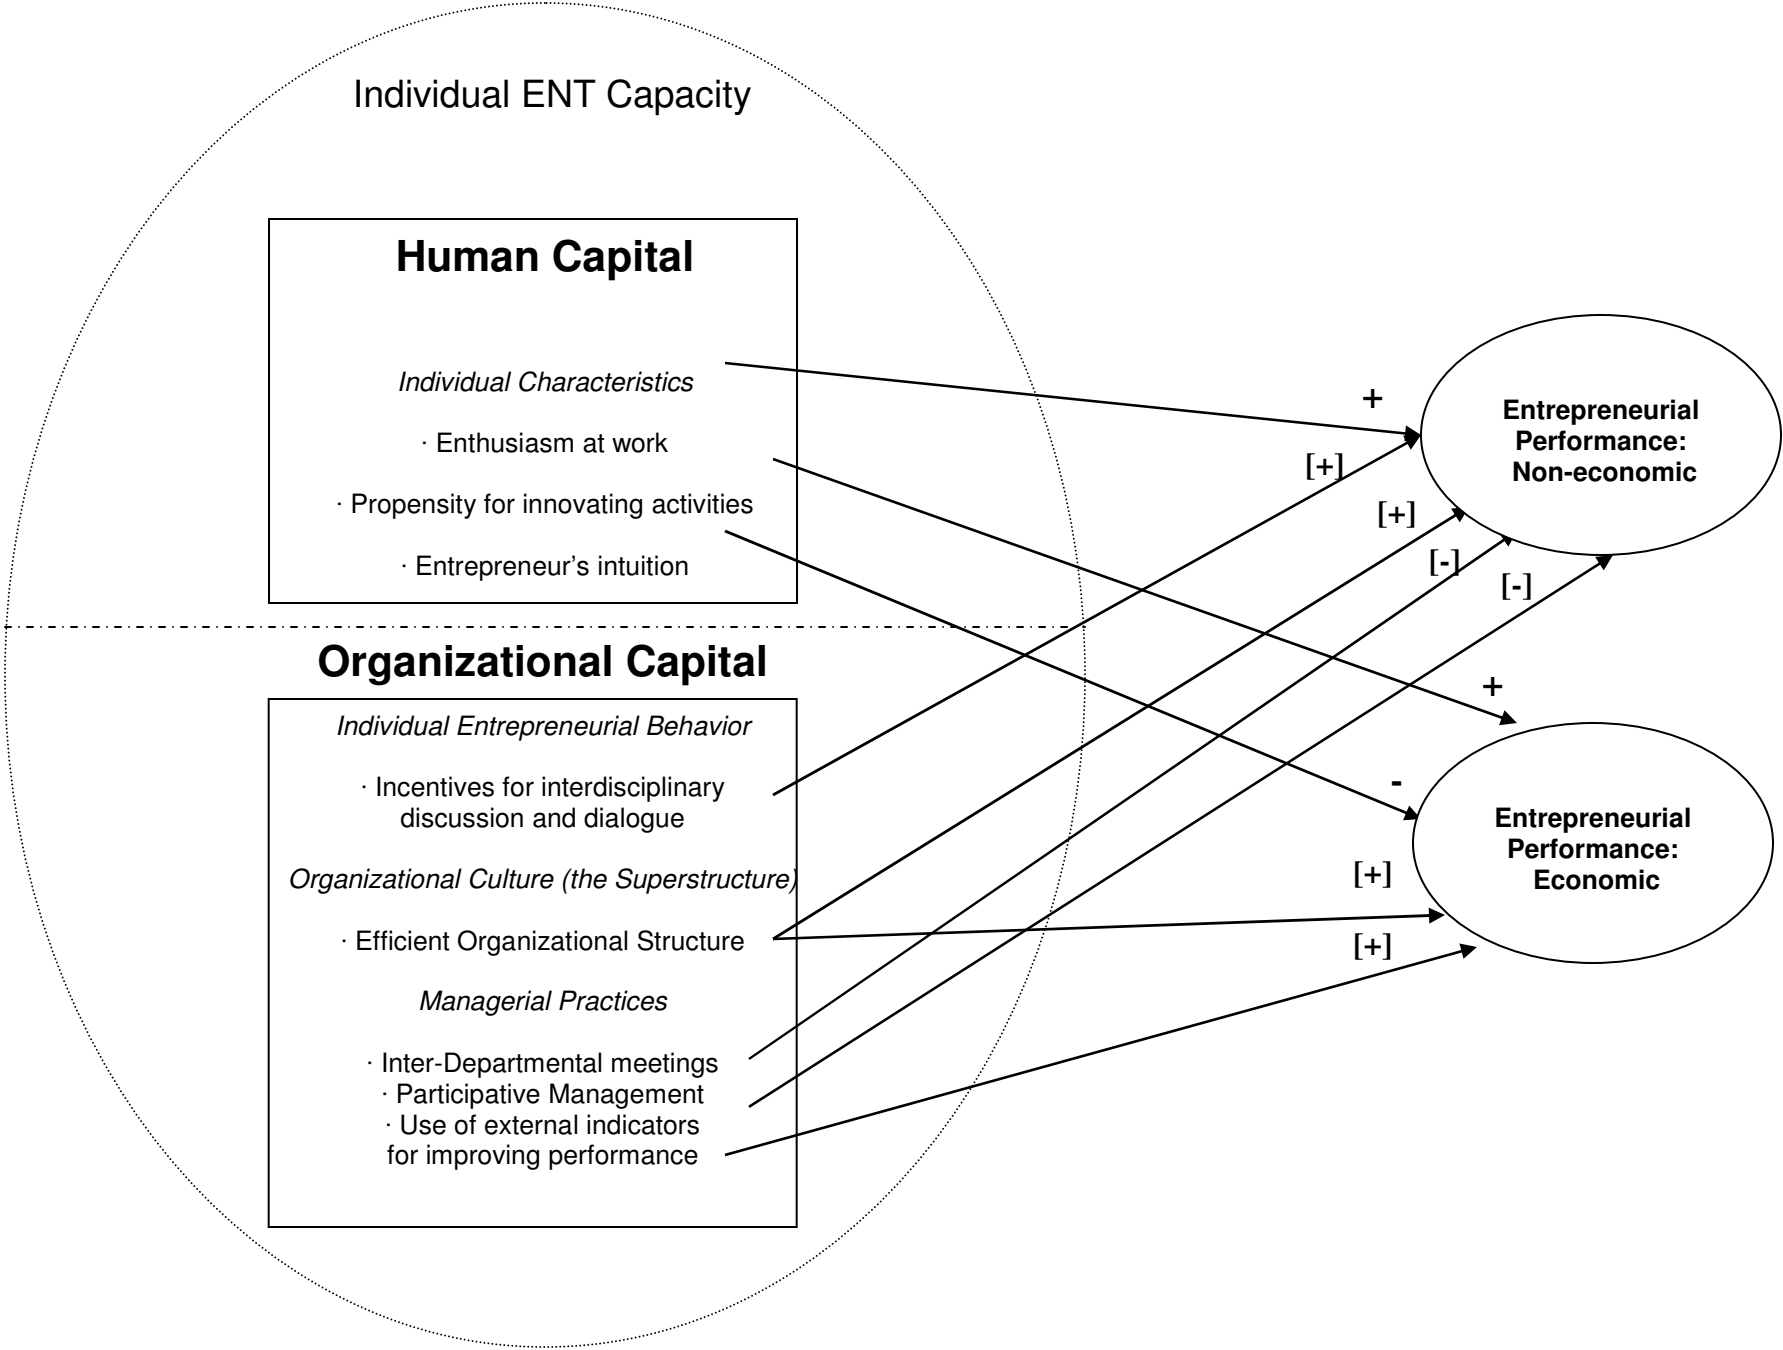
Individual ENT Capacity

Human Capital

Individual Characteristics

· Enthusiasm at work

· Propensity for innovating activities

· Entrepreneur's intuition

Organizational Capital

Individual Entrepreneurial Behavior

· Incentives for interdisciplinary discussion and dialogue

Organizational Culture (the Superstructure)

· Efficient Organizational Structure

Managerial Practices

· Inter-Departmental meetings
· Participative Management
· Use of external indicators for improving performance

+

[+]

[+]

[-]

[-]

+

-

[+]

[+]

Entrepreneurial Performance: Non-economic

Entrepreneurial Performance: Economic